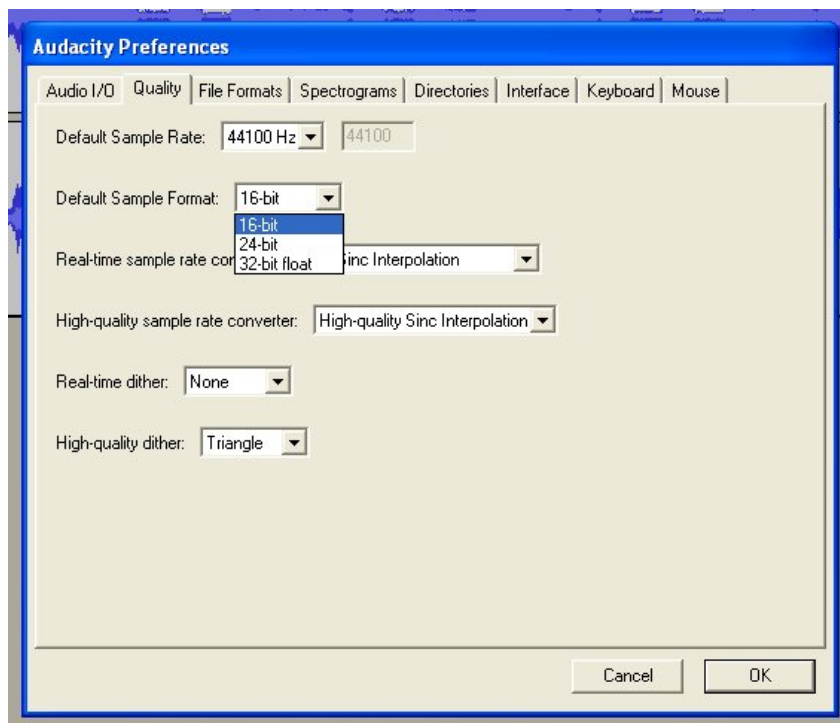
Audacity Preferences

Audio I/O | Quality | File Formats | Spectrograms | Directories | Interface | Keyboard | Mouse

Default Sample Rate: 44100 Hz 44100

Default Sample Format: 16-bit
16-bit
24-bit
32-bit float

Real-time sample rate co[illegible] Sinc Interpolation

High-quality sample rate converter: High-quality Sinc Interpolation

Real-time dither: None

High-quality dither: Triangle

Cancel OK